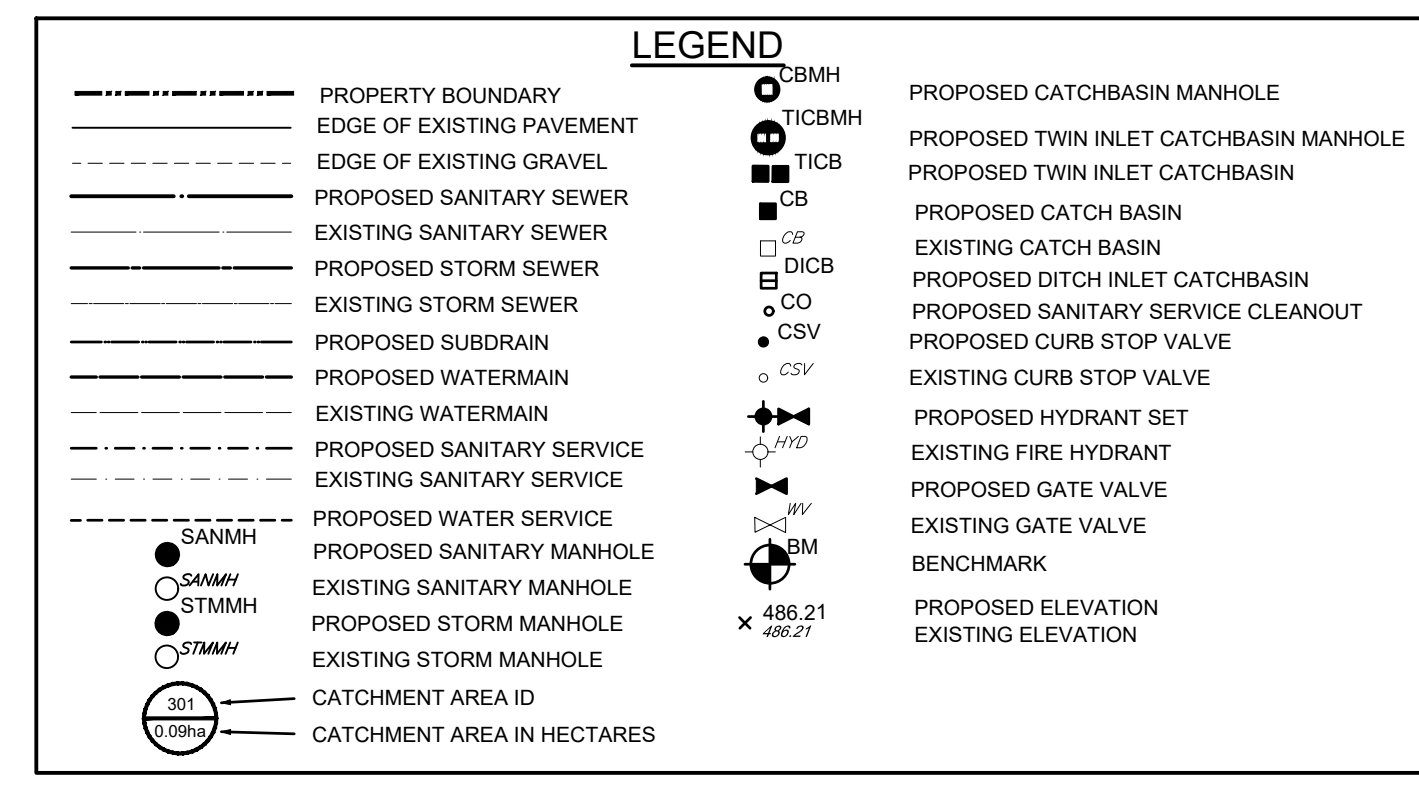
LEGEND

PROPERTY BOUNDARY
EDGE OF EXISTING PAVEMENT
EDGE OF EXISTING GRAVEL
PROPOSED SANITARY SEWER
EXISTING SANITARY SEWER
PROPOSED STORM SEWER
EXISTING STORM SEWER
PROPOSED SUBDRAIN
PROPOSED WATERMAIN
EXISTING WATERMAIN
PROPOSED SANITARY SERVICE
EXISTING SANITARY SERVICE
PROPOSED WATER SERVICE
SANMH PROPOSED SANITARY MANHOLE
SANMH EXISTING SANITARY MANHOLE
STMMH PROPOSED STORM MANHOLE
STMMH EXISTING STORM MANHOLE
301 CATCHMENT AREA ID
0.09ha CATCHMENT AREA IN HECTARES

CBMH PROPOSED CATCHBASIN MANHOLE
TICBMH PROPOSED TWIN INLET CATCHBASIN MANHOLE
TICB PROPOSED TWIN INLET CATCHBASIN
CB PROPOSED CATCH BASIN
CB EXISTING CATCH BASIN
DICB PROPOSED DITCH INLET CATCHBASIN
CO PROPOSED SANITARY SERVICE CLEANOUT
CSV PROPOSED CURB STOP VALVE
CSV EXISTING CURB STOP VALVE
PROPOSED HYDRANT SET
HYD EXISTING FIRE HYDRANT
PROPOSED GATE VALVE
WV EXISTING GATE VALVE
BM BENCHMARK
486.21 PROPOSED ELEVATION
486.21 EXISTING ELEVATION